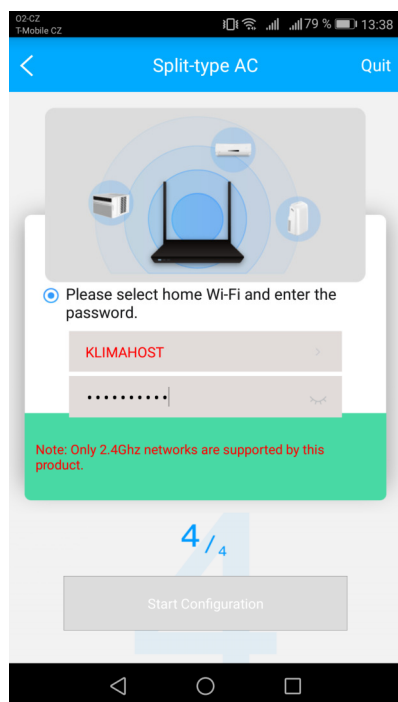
O2-CZ
T-Mobile CZ
79 % 13:38

Split-type AC
Quit

Please select home Wi-Fi and enter the password.

KLIMAHOST

••••••••••

Note: Only 2.4Ghz networks are supported by this product.

4 / 4

Start Configuration